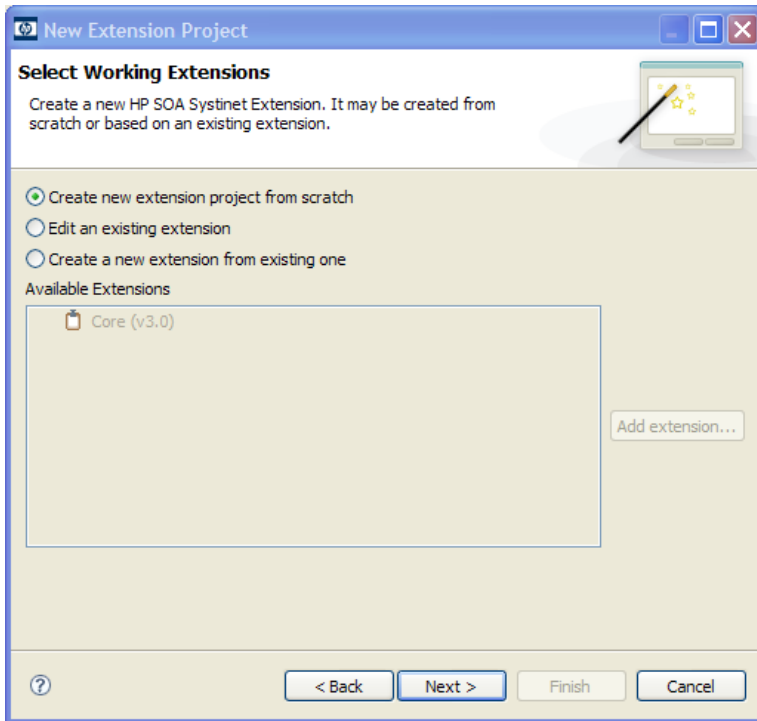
New Extension Project

Select Working Extensions

Create a new HP SOA Systinet Extension. It may be created from scratch or based on an existing extension.

Create new extension project from scratch

Edit an existing extension

Create a new extension from existing one

Available Extensions

Core (v3.0)

Add extension...

?

< Back

Next >

Finish

Cancel